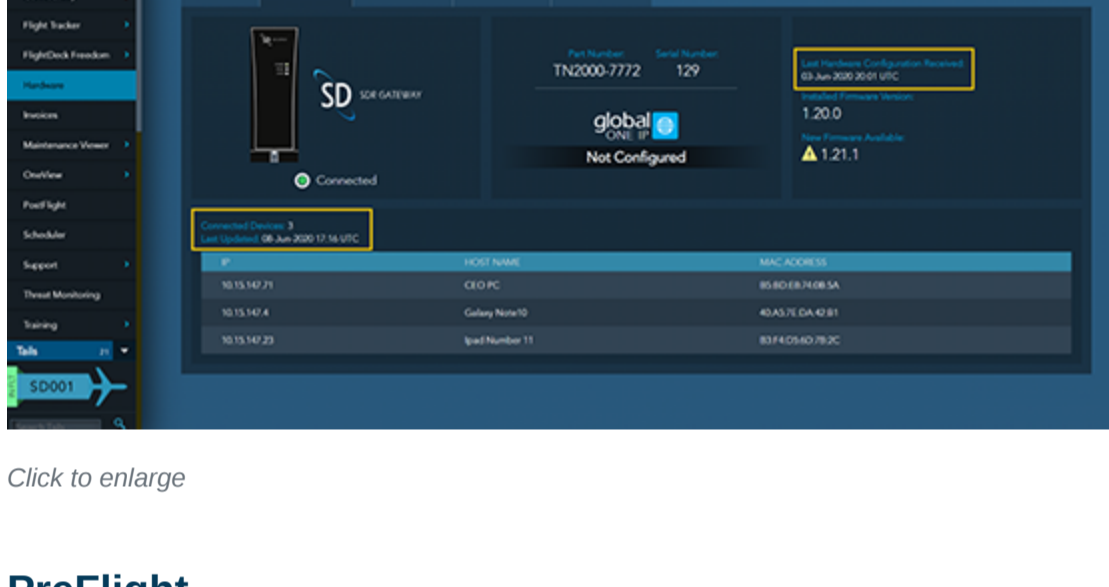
Flight Tracker
FlightDeck Freedom
Hardware
Invoices
Maintenance Viewer
OneView
PostFlight
Scheduler
Support
Threat Monitoring
Training
Tails 21
SD001

SD SDR GATEWAY
Connected

Part Number: TN2000-7772
Serial Number: 129

global ONE IP
Not Configured

Last Hardware Configuration Received: 03-Jun-2020 20:01 UTC
Installed Firmware Version: 1.20.0
New Firmware Available: 1.21.1

Connected Devices: 3
Last Updated: 08-Jun-2020 17:16 UTC

| IP | HOST NAME | MAC ADDRESS |
|---|---|---|
| 10.15.147.71 | CEO PC | 85:8D:E8:74:0B:5A |
| 10.15.147.4 | Galaxy Note10 | 40:A5:7E:DA:42:B1 |
| 10.15.147.23 | Ipad Number 11 | 83:F4:D5:6D:7B:2C |

Click to enlarge

PreFlight